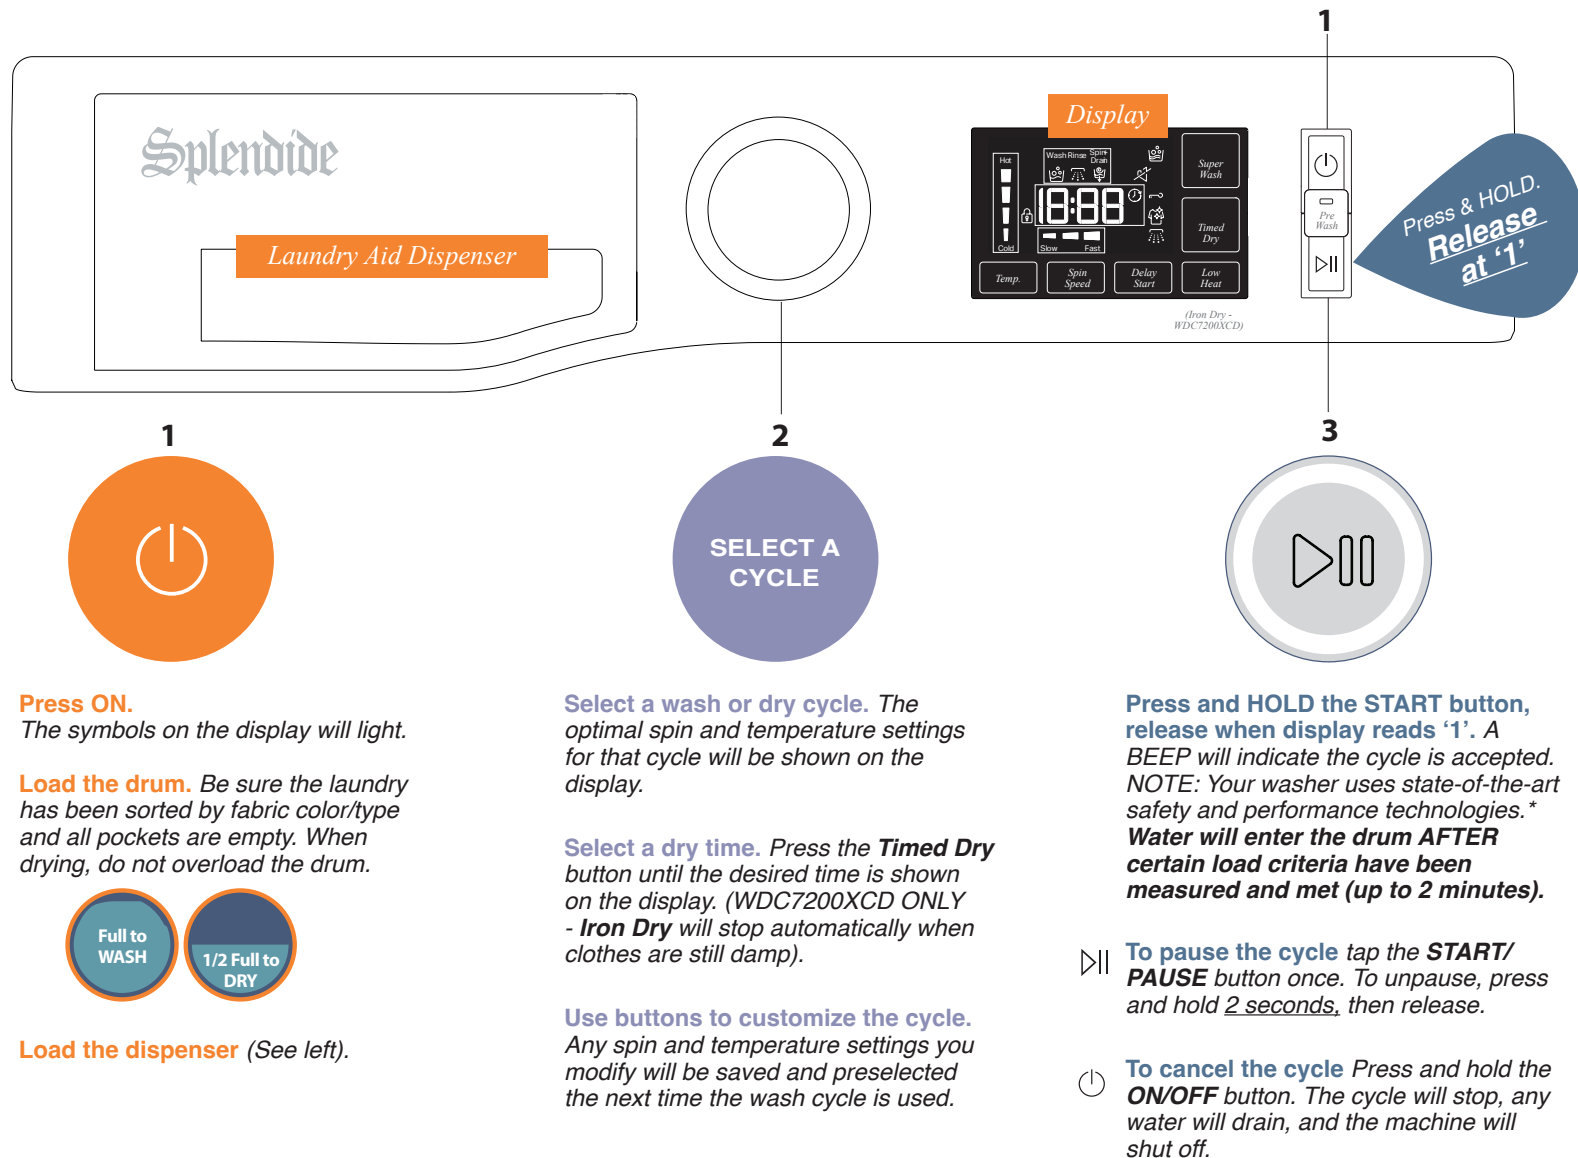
1

Splendide

Laundry Aid Dispenser

Display

Hot

Cold

Wash Rinse Spin Drain

18:88

Slow Fast

Super Wash

Timed Dry

Temp.

Spin Speed

Delay Start

Low Heat

(Iron Dry - WDC7200XCD)

Pre Wash

Press & HOLD. Release at '1'

1

2

3

SELECT A CYCLE

**Press ON.** The symbols on the display will light.

**Load the drum.** Be sure the laundry has been sorted by fabric color/type and all pockets are empty. When drying, do not overload the drum.

Full to WASH

1/2 Full to DRY

**Load the dispenser** (See left).

**Select a wash or dry cycle.** The optimal spin and temperature settings for that cycle will be shown on the display.

**Select a dry time.** Press the **Timed Dry** button until the desired time is shown on the display. (WDC7200XCD ONLY - **Iron Dry** will stop automatically when clothes are still damp).

**Use buttons to customize the cycle.** Any spin and temperature settings you modify will be saved and preselected the next time the wash cycle is used.

**Press and HOLD the START button, release when display reads '1'.** A BEEP will indicate the cycle is accepted. NOTE: Your washer uses state-of-the-art safety and performance technologies.* **Water will enter the drum AFTER certain load criteria have been measured and met (up to 2 minutes).**

**To pause the cycle** tap the **START/ PAUSE** button once. To unpause, press and hold 2 seconds, then release.

**To cancel the cycle** Press and hold the **ON/OFF** button. The cycle will stop, any water will drain, and the machine will shut off.